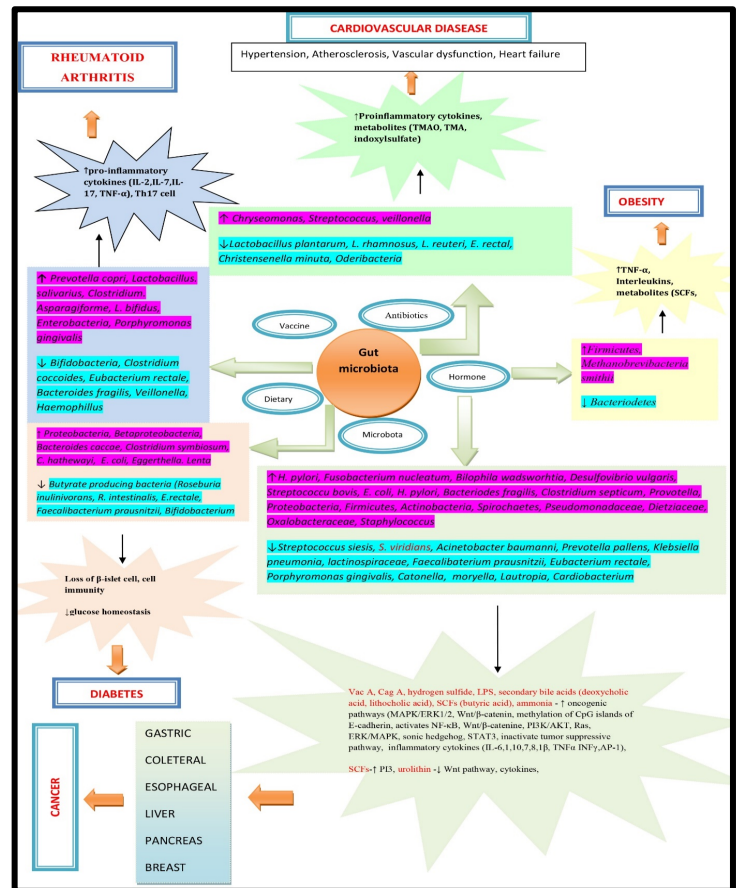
CARDIOVASCULAR DIASEASE

Hypertension, Atherosclerosis, Vascular dysfunction, Heart failure

RHEUMATOID ARTHRITIS

↑Proinflammatory cytokines, metabolites (TMAO, TMA, indoxylsulfate)

↑pro-inflammatory cytokines (IL-2,IL-7,IL-17, TNF-α), Th17 cell

OBESITY

↑ Chryseomonas, Streptococcus, veillonella

↓Lactobacillus plantarum, L. rhamnosus, L. reuteri, E. rectal, Christensenella minuta, Oderibacteria

↑TNF-α, Interleukins, metabolites (SCFs,

↑ Prevotella copri, Lactobacillus, salivarius, Clostridium, Asparagiforme, L. bifidus, Enterobacteria, Porphyromonas gingivalis

↓ Bifidobacteria, Clostridium coccoides, Eubacterium rectale, Bacteroides fragilis, Veillonella, Haemophillus

Vaccine

Antibiotics

Gut microbiota

Hormone

Dietary

Microbota

↑Firmicutes, Methanobrevibacteria smithii

↓ Bacteriodetes

↑ Proteobacteria, Betaproteobacteria, Bacteroides caccae, Clostridium symbiosum, C. hathewayi, E. coli, Eggerthella. Lenta

↓ Butyrate producing bacteria (Roseburia inulinivorans, R. intestinalis, E.rectale, Faecalibacterium prausnitzii, Bifidobacterium

↑H. pylori, Fusobacterium nucleatum, Bilophila wadsworhtia, Desulfovibrio vulgaris, Streptococcu bovis, E. coli, H. pylori, Bacteriodes fragilis, Clostridium septicum, Provotella, Proteobacteria, Firmicutes, Actinobacteria, Spirochaetes, Pseudomonadaceae, Dietziaceae, Oxalobacteraceae, Staphylococcus

↓Streptococcus siesis, S. viridians, Acinetobacter baumanni, Prevotella pallens, Klebsiella pneumonia, lactinospiraceae, Faecalibacterium prausnitzii, Eubacterium rectale, Porphyromonas gingivalis, Catonella, moryella, Lautropia, Cardiobacterium

Loss of β-islet cell, cell immunity

↓glucose homeostasis

DIABETES

Vac A, Cag A, hydrogen sulfide, LPS, secondary bile acids (deoxycholic acid, lithocholic acid), SCFs (butyric acid), ammonia - ↑ oncogenic pathways (MAPK/ERK1/2, Wnt/β-catenin, methylation of CpG islands of E-cadherin, activates NF-κB, Wnt/β-catenine, PI3K/AKT, Ras, ERK/MAPK, sonic hedgehog, STAT3, inactivate tumor suppressive pathway, inflammatory cytokines (IL-6,1,10,7,8,1β, TNFα INFγ,AP-1),

SCFs-↑ PI3, urolithin -↓ Wnt pathway, cytokines,

CANCER

GASTRIC

COLETERAL

ESOPHAGEAL

LIVER

PANCREAS

BREAST